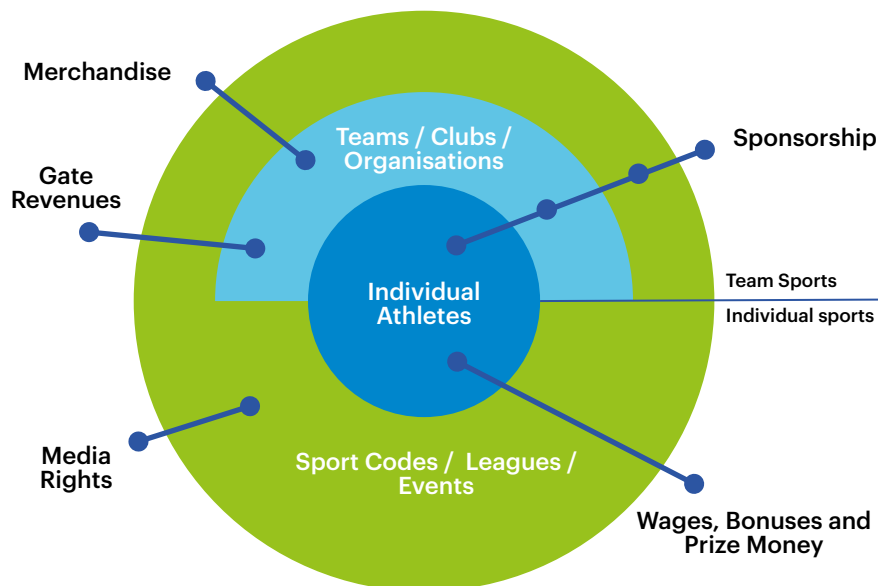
Merchandise

Teams / Clubs / Organisations

Sponsorship

Gate Revenues

Individual Athletes

Team Sports

Individual sports

Media Rights

Sport Codes / Leagues / Events

Wages, Bonuses and Prize Money